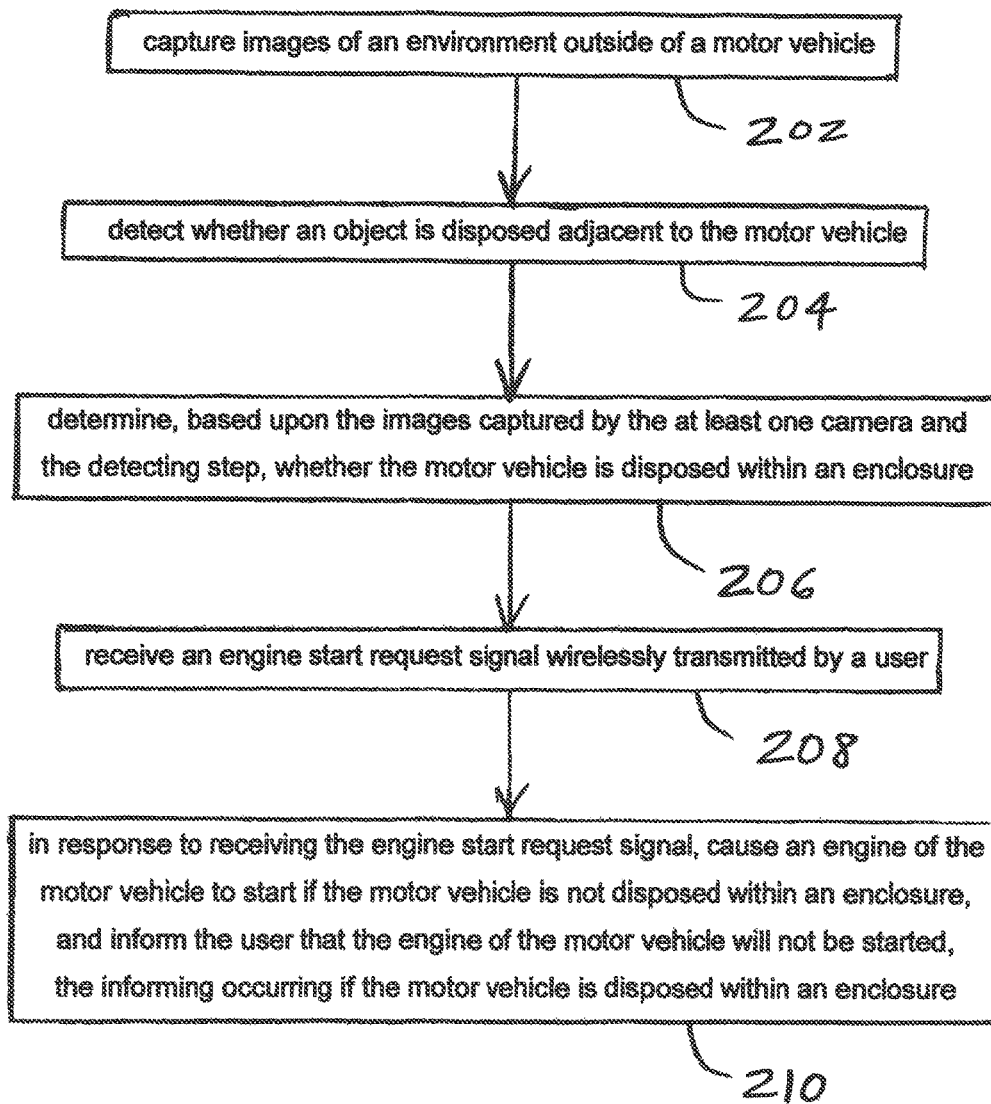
capture images of an environment outside of a motor vehicle

202

detect whether an object is disposed adjacent to the motor vehicle

204

determine, based upon the images captured by the at least one camera and the detecting step, whether the motor vehicle is disposed within an enclosure

206

receive an engine start request signal wirelessly transmitted by a user

208

in response to receiving the engine start request signal, cause an engine of the motor vehicle to start if the motor vehicle is not disposed within an enclosure, and inform the user that the engine of the motor vehicle will not be started, the informing occurring if the motor vehicle is disposed within an enclosure

210